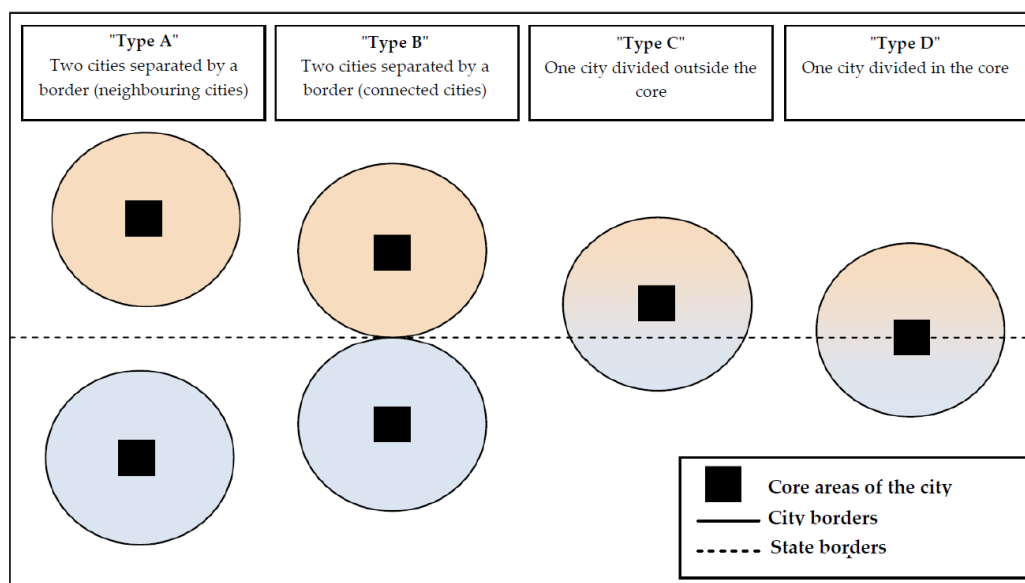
"Type A"
Two cities separated by a border (neighbouring cities)

"Type B"
Two cities separated by a border (connected cities)

"Type C"
One city divided outside the core

"Type D"
One city divided in the core

Core areas of the city
City borders
State borders